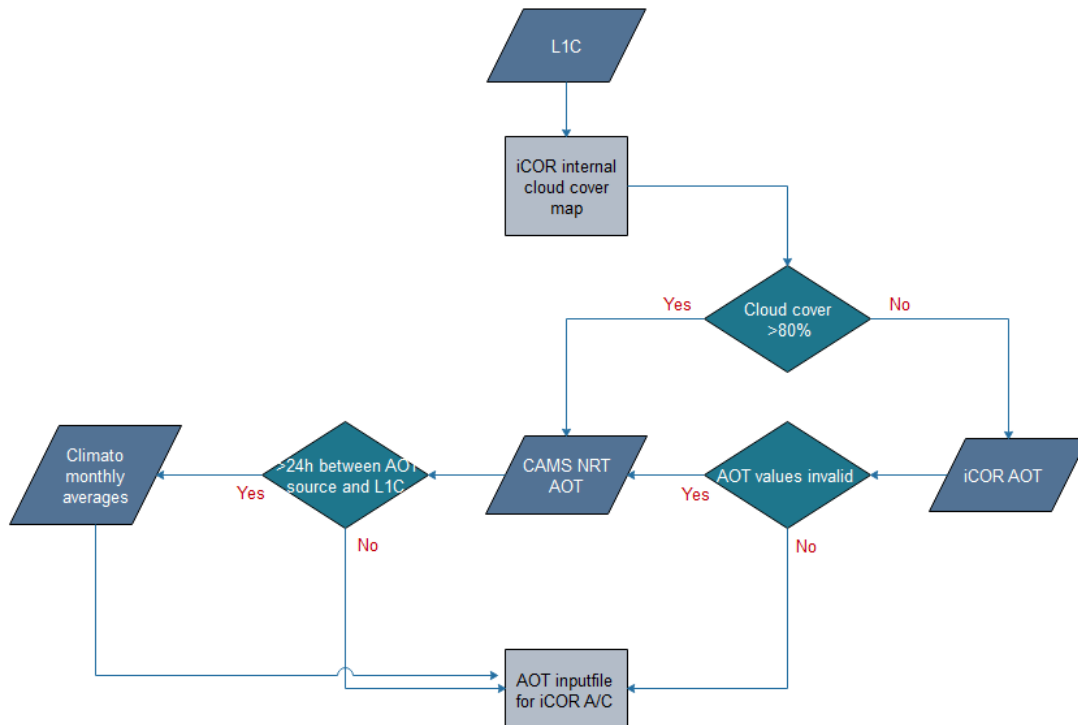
L1C

iCOR internal cloud cover map

Yes

Cloud cover >80%

No

Climato monthly averages

>24h between AOT source and L1C

Yes

CAMS NRT AOT

AOT values invalid

Yes

iCOR AOT

No

No

AOT inputfile for iCOR A/C